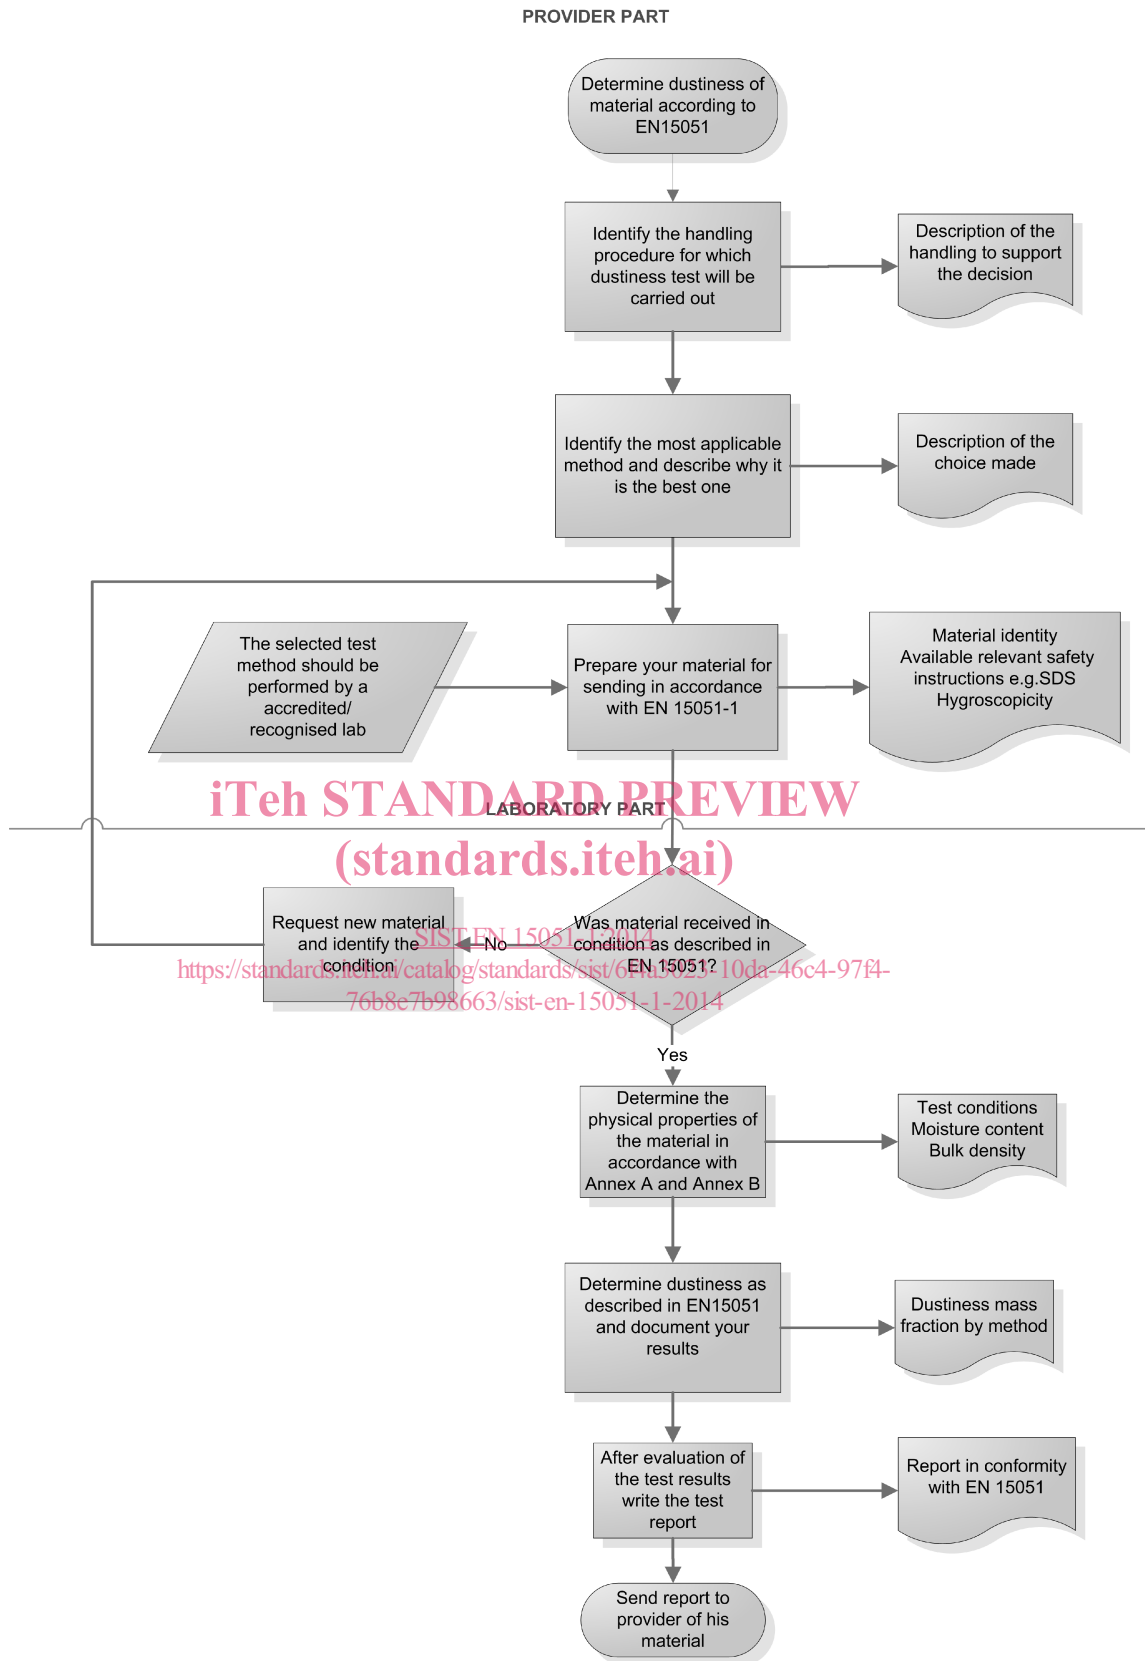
PROVIDER PART

Determine dustiness of material according to EN15051

Identify the handling procedure for which dustiness test will be carried out

Description of the handling to support the decision

Identify the most applicable method and describe why it is the best one

Description of the choice made

The selected test method should be performed by a accredited/ recognised lab

Prepare your material for sending in accordance with EN 15051-1

Material identity
Available relevant safety instructions e.g.SDS
Hygroscopicity

iTeh STANDARD PREVIEW
LABORATORY PART
(standards.iteh.ai)

Request new material and identify the condition

No

Was material received in condition as described in EN 15051?

SIST EN 15051-1:2014
https://standards.iteh.ai/catalog/standards/sist/6f4a5025-10da-46c4-97f4-76b8e7b98663/sist-en-15051-1-2014

Yes

Determine the physical properties of the material in accordance with Annex A and Annex B

Test conditions
Moisture content
Bulk density

Determine dustiness as described in EN15051 and document your results

Dustiness mass fraction by method

After evaluation of the test results write the test report

Report in conformity with EN 15051

Send report to provider of his material